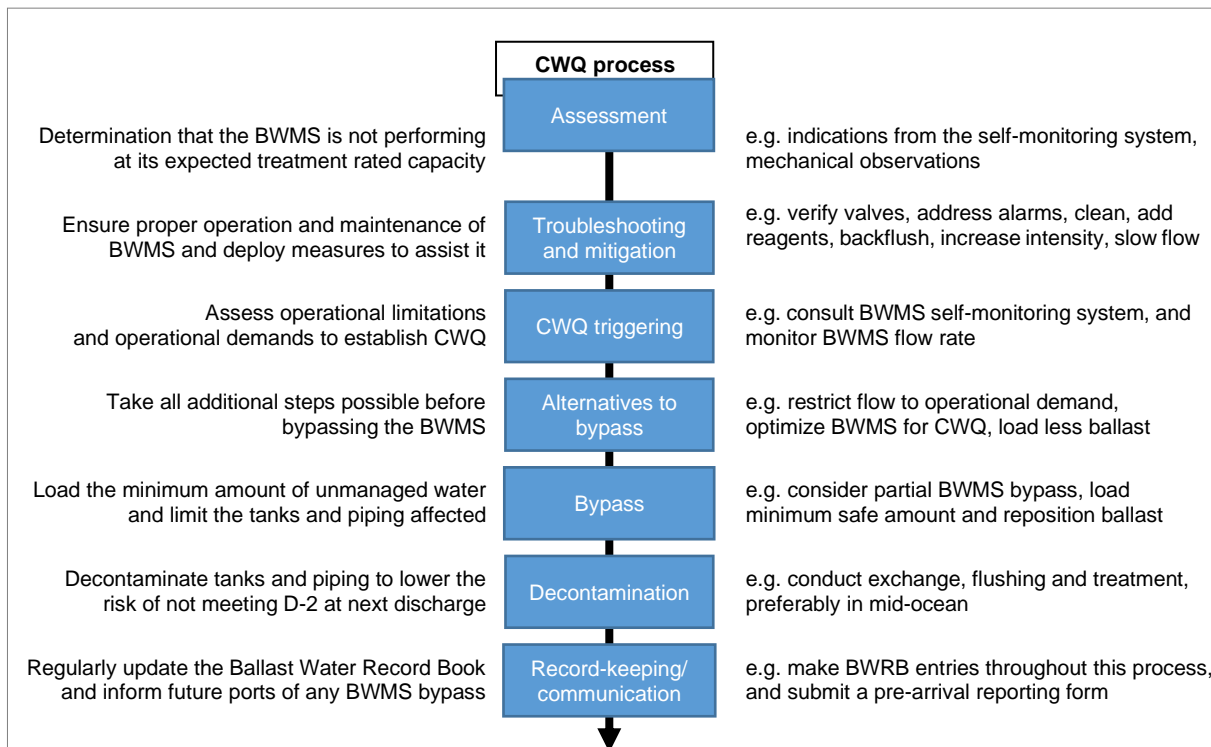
CWQ process

Determination that the BWMS is not performing at its expected treatment rated capacity

Assessment

e.g. indications from the self-monitoring system, mechanical observations

Ensure proper operation and maintenance of BWMS and deploy measures to assist it

Troubleshooting and mitigation

e.g. verify valves, address alarms, clean, add reagents, backflush, increase intensity, slow flow

Assess operational limitations and operational demands to establish CWQ

CWQ triggering

e.g. consult BWMS self-monitoring system, and monitor BWMS flow rate

Take all additional steps possible before bypassing the BWMS

Alternatives to bypass

e.g. restrict flow to operational demand, optimize BWMS for CWQ, load less ballast

Load the minimum amount of unmanaged water and limit the tanks and piping affected

Bypass

e.g. consider partial BWMS bypass, load minimum safe amount and reposition ballast

Decontaminate tanks and piping to lower the risk of not meeting D-2 at next discharge

Decontamination

e.g. conduct exchange, flushing and treatment, preferably in mid-ocean

Regularly update the Ballast Water Record Book and inform future ports of any BWMS bypass

Record-keeping/ communication

e.g. make BWRB entries throughout this process, and submit a pre-arrival reporting form